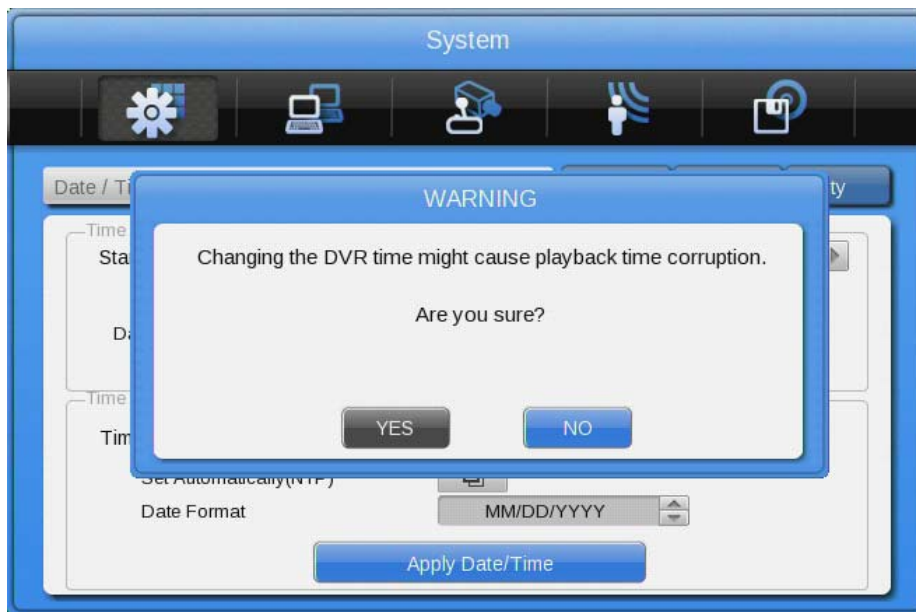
System

Date / Ti

ty

WARNING

Time

Sta

Changing the DVR time might cause playback time corruption.

Are you sure?

Da

Time

Tim

YES

NO

Set Automatically(NTP)

Date Format

MM/DD/YYYY

Apply Date/Time